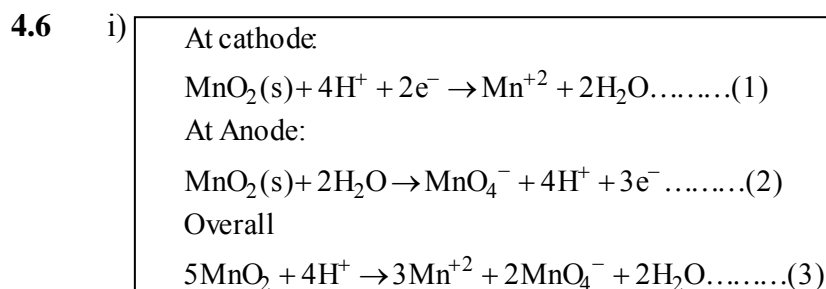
**4.6** i) At cathode:

$MnO_2(s)+4H^+ + 2e^- \rightarrow Mn^{+2} + 2H_2O$………(1)

At Anode:

$MnO_2(s)+2H_2O \rightarrow MnO_4^- + 4H^+ + 3e^-$………(2)

Overall

$5MnO_2 + 4H^+ \rightarrow 3Mn^{+2} + 2MnO_4^- + 2H_2O$………(3)